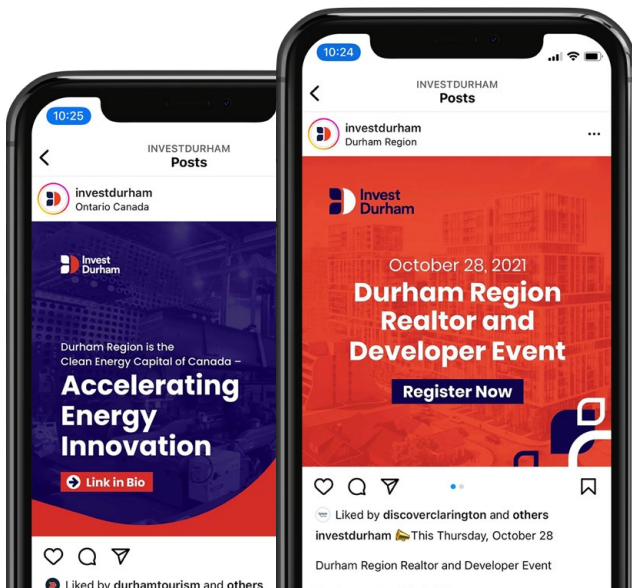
10:25

INVESTDURHAM
Posts

investdurham
Ontario Canada

Invest Durham

Durham Region is the Clean Energy Capital of Canada –

Accelerating Energy Innovation

Link in Bio

Liked by durhamtourism and others

10:24

INVESTDURHAM
Posts

investdurham
Durham Region

Invest Durham

October 28, 2021

Durham Region Realtor and Developer Event

Register Now

Liked by discoverclarington and others

investdurham 📣This Thursday, October 28

Durham Region Realtor and Developer Event